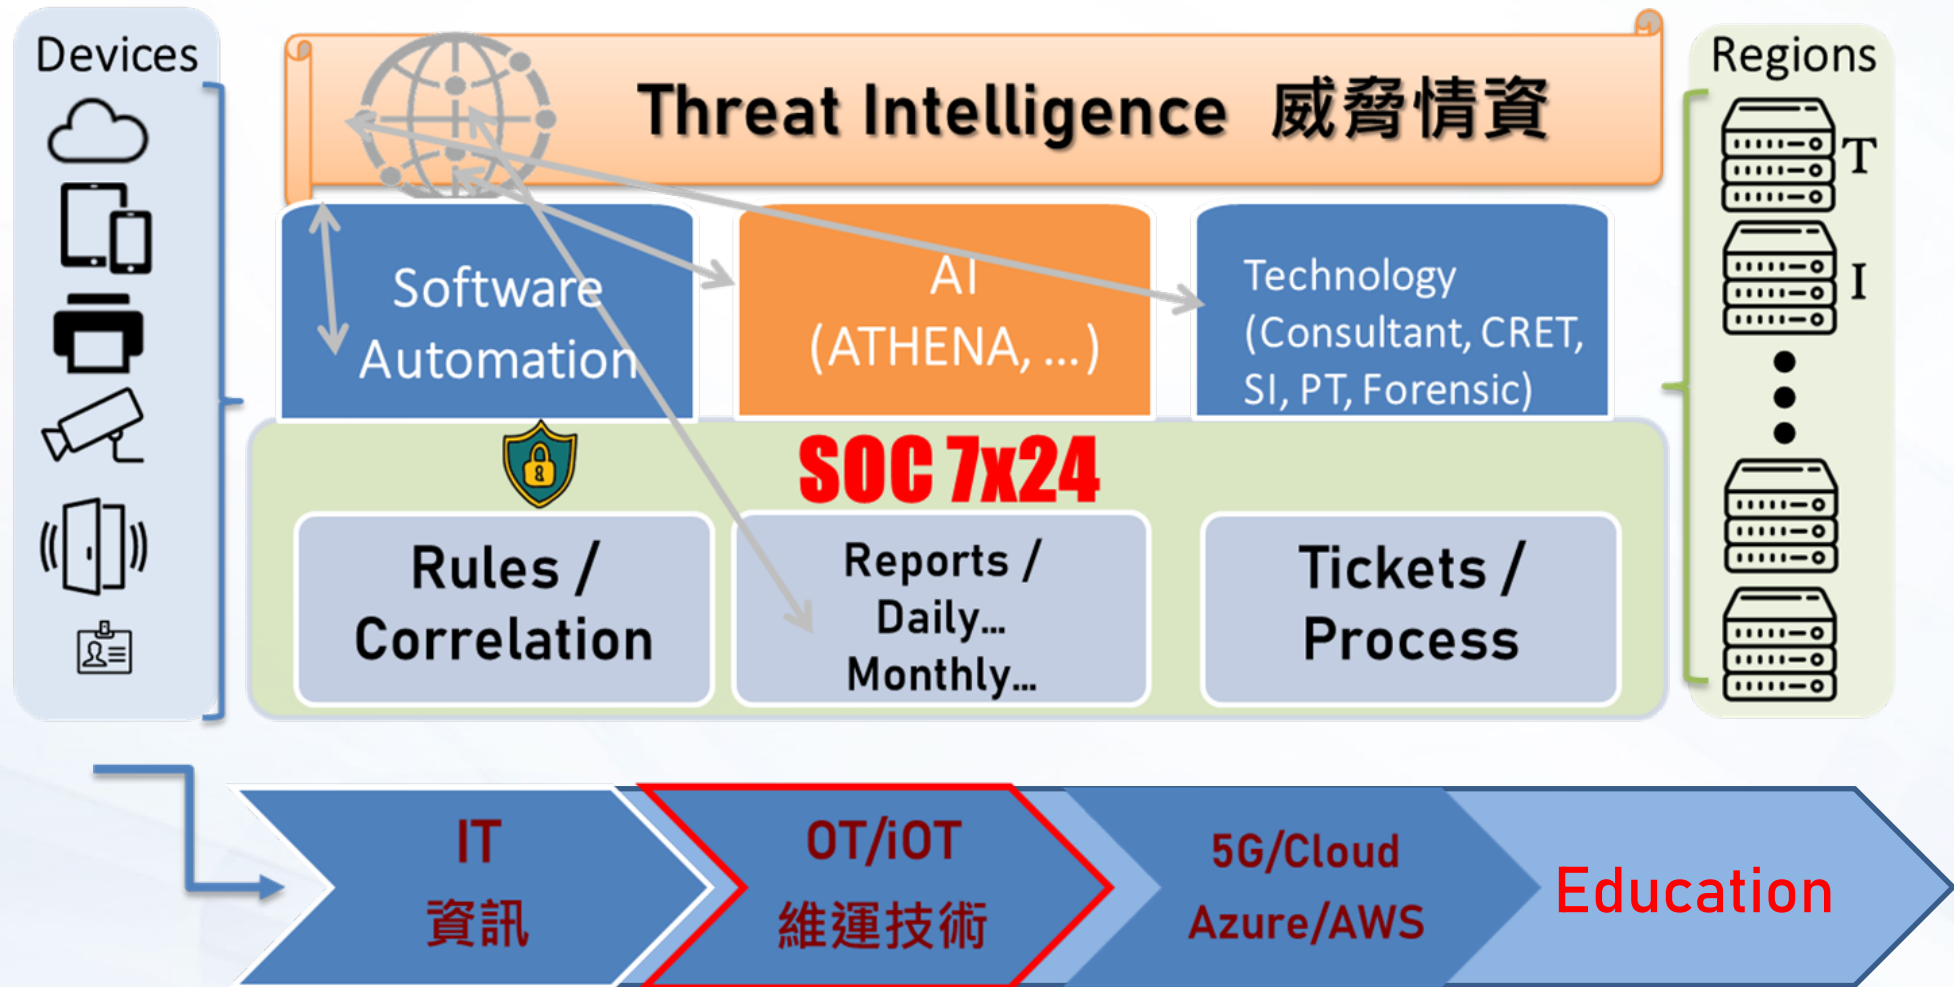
Devices

Threat Intelligence 威脅情資

Regions

T

I

Software Automation

AI (ATHENA, ...)

Technology (Consultant, CRET, SI, PT, Forensic)

SOC 7x24

Rules / Correlation

Reports / Daily... Monthly...

Tickets / Process

IT 資訊

OT/iOT 維運技術

5G/Cloud Azure/AWS

Education